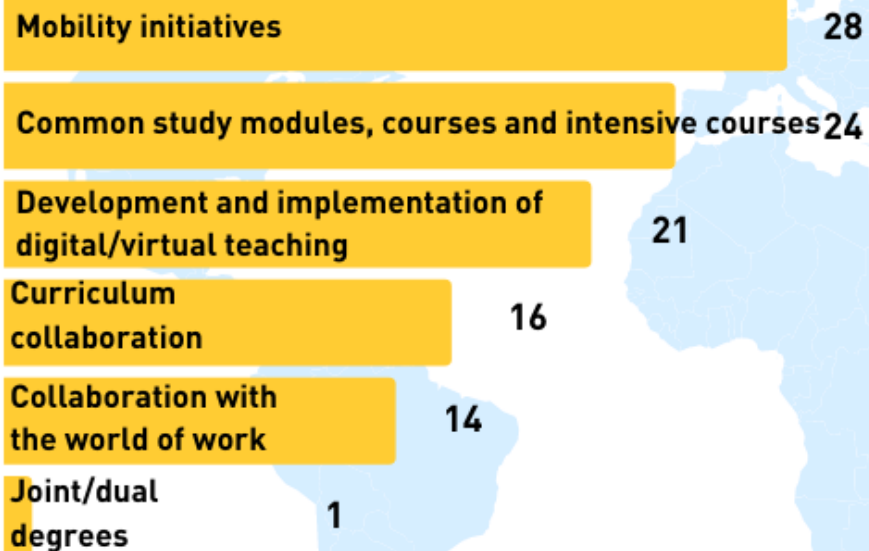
Mobility initiatives 28

Common study modules, courses and intensive courses 24

Development and implementation of digital/virtual teaching 21

Curriculum collaboration 16

Collaboration with the world of work 14

Joint/dual degrees 1